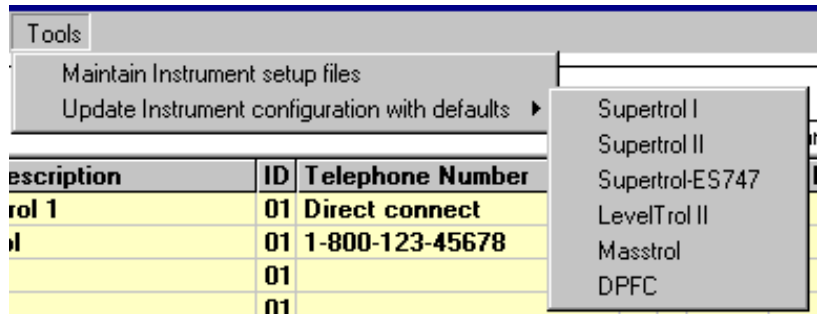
Tools

Maintain Instrument setup files
Update Instrument configuration with defaults ▸

Supertrol I
Supertrol II
Supertrol-ES747
LevelTrol II
Masstrol
DPFC

| escription | ID | Telephone Number |
|---|---|---|
| rol 1 | 01 | Direct connect |
| l | 01 | 1-800-123-45678 |
| | 01 | |
| | 01 | |